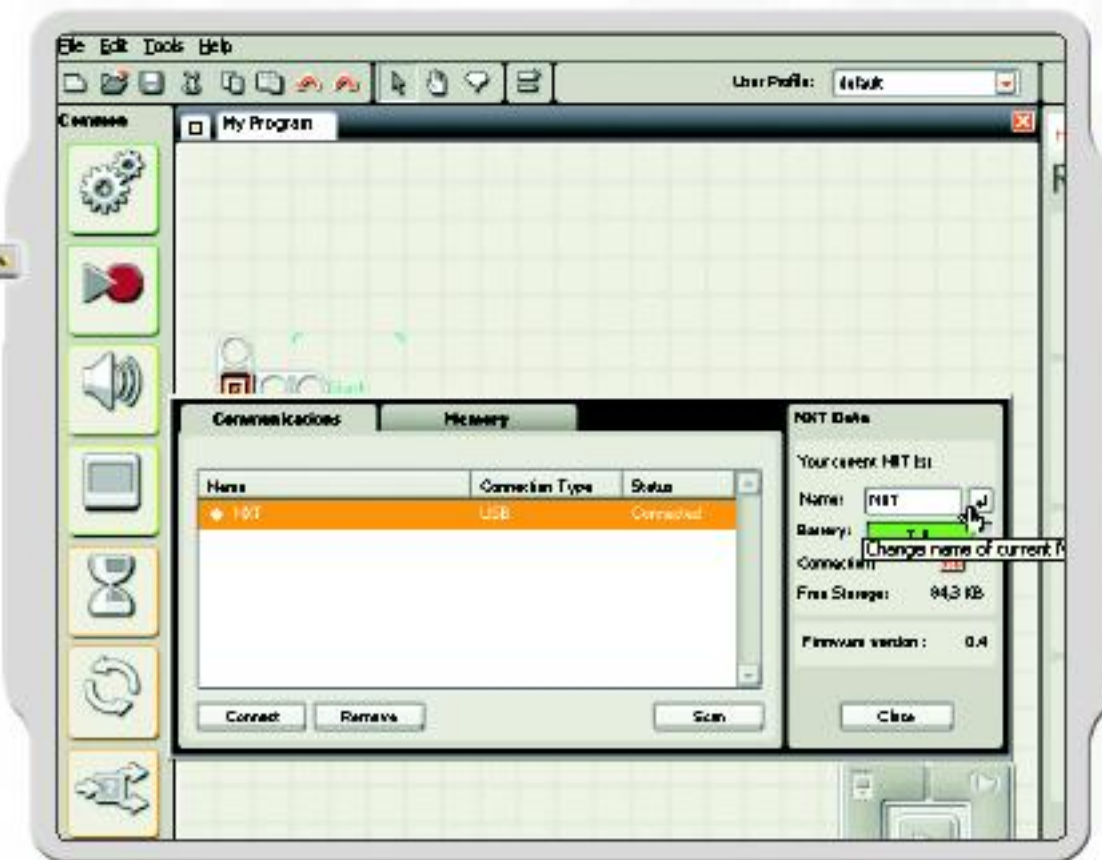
File Edit Tools Help

User Profile: default

Common

My Program

Communications

Memory

NXT Data

Your current NXT is:

Name: NXT

Battery:

Change name of current N

Connection:

Free Storage: 94,3 KB

Firmware version: 0.4

Close

| Name | Connection Type | Status |
|---|---|---|
| NXT | USB | Connected |

Connect

Remove

Scan